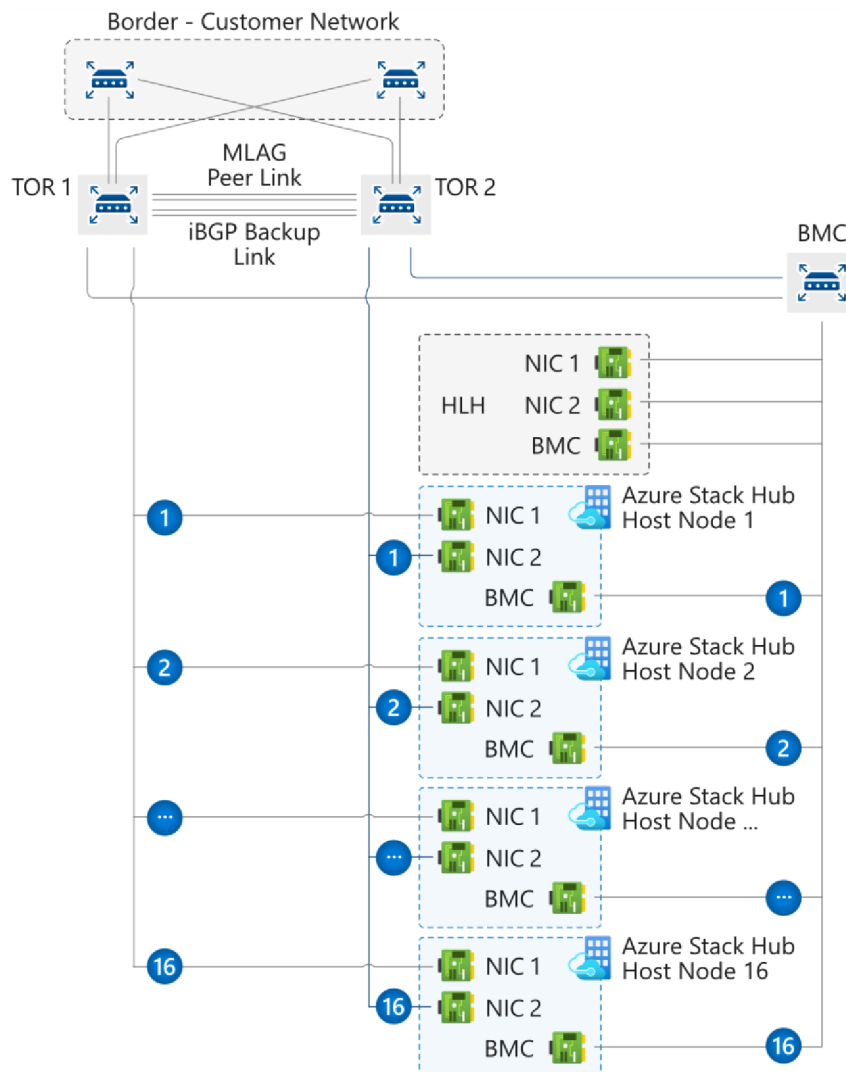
Border - Customer Network

TOR 1

MLAG
Peer Link

iBGP Backup
Link

TOR 2

BMC

HLH

NIC 1

NIC 2

BMC

1

NIC 1

Azure Stack Hub
Host Node 1

1

NIC 2

BMC

1

2

NIC 1

Azure Stack Hub
Host Node 2

2

NIC 2

BMC

2

...

NIC 1

Azure Stack Hub
Host Node ...

...

NIC 2

BMC

...

16

NIC 1

Azure Stack Hub
Host Node 16

16

NIC 2

BMC

16